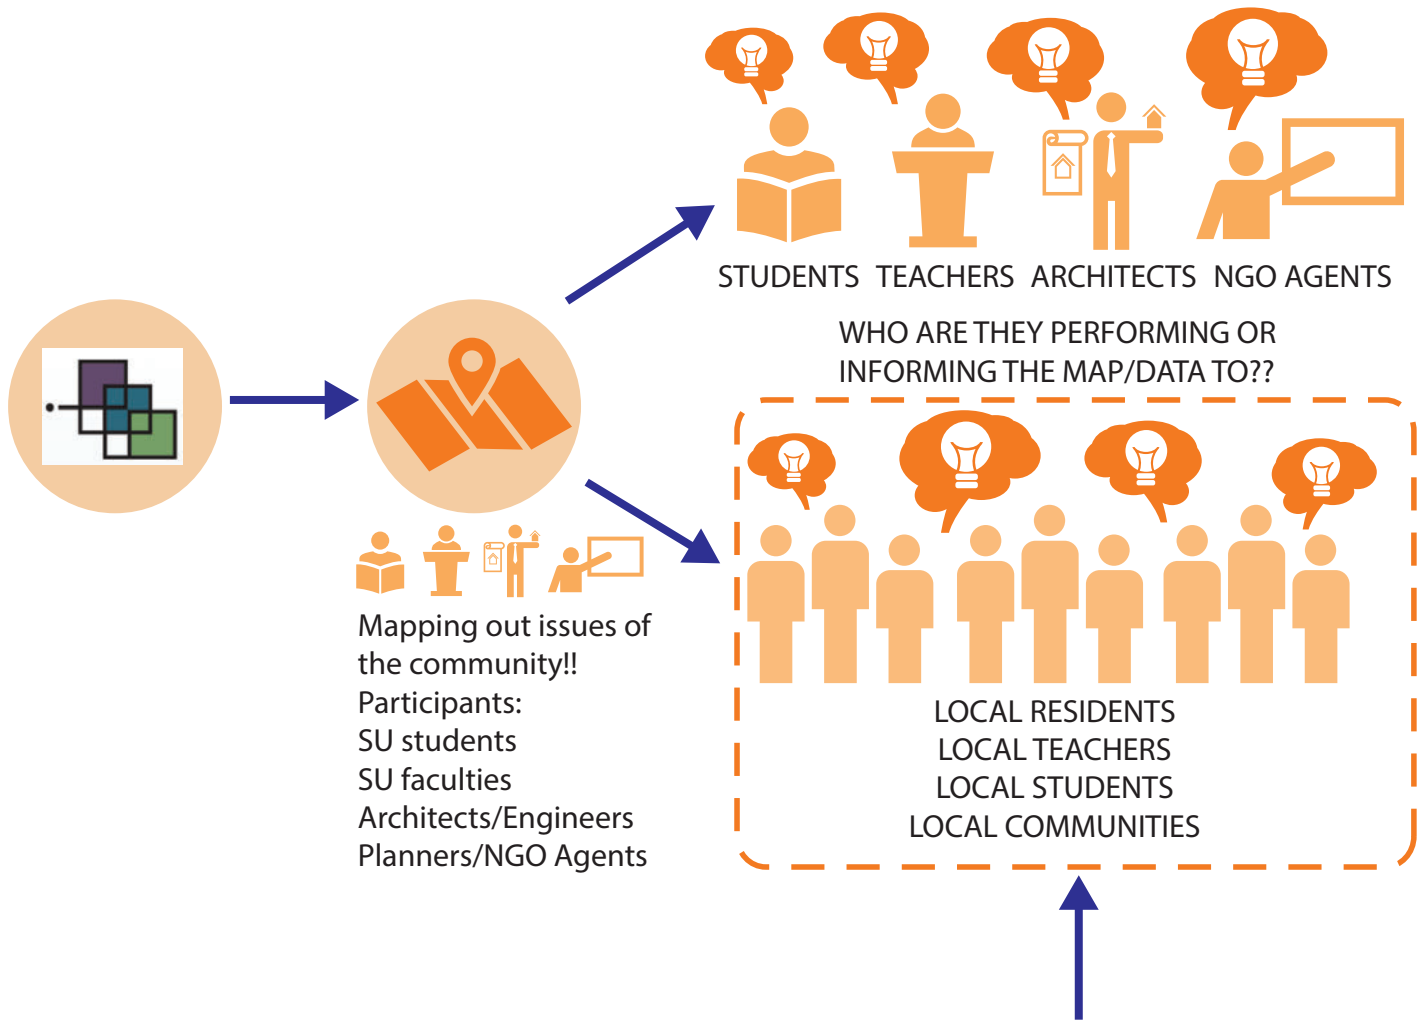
STUDENTS TEACHERS ARCHITECTS NGO AGENTS

WHO ARE THEY PERFORMING OR INFORMING THE MAP/DATA TO??

Mapping out issues of the community!!
Participants:
SU students
SU faculties
Architects/Engineers
Planners/NGO Agents

LOCAL RESIDENTS
LOCAL TEACHERS
LOCAL STUDENTS
LOCAL COMMUNITIES